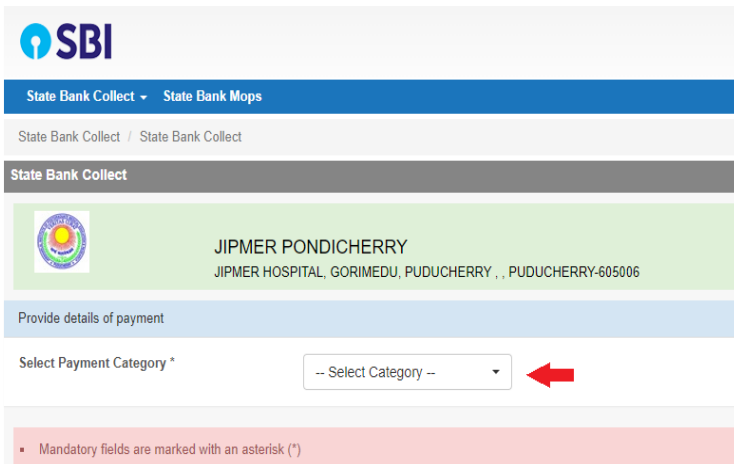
SBI

State Bank Collect ▾ State Bank Mops

State Bank Collect / State Bank Collect

State Bank Collect

JIPMER PONDICHERRY
JIPMER HOSPITAL, GORIMEDU, PUDUCHERRY , , PUDUCHERRY-605006

Provide details of payment

Select Payment Category *

-- Select Category --

▪ Mandatory fields are marked with an asterisk (*)